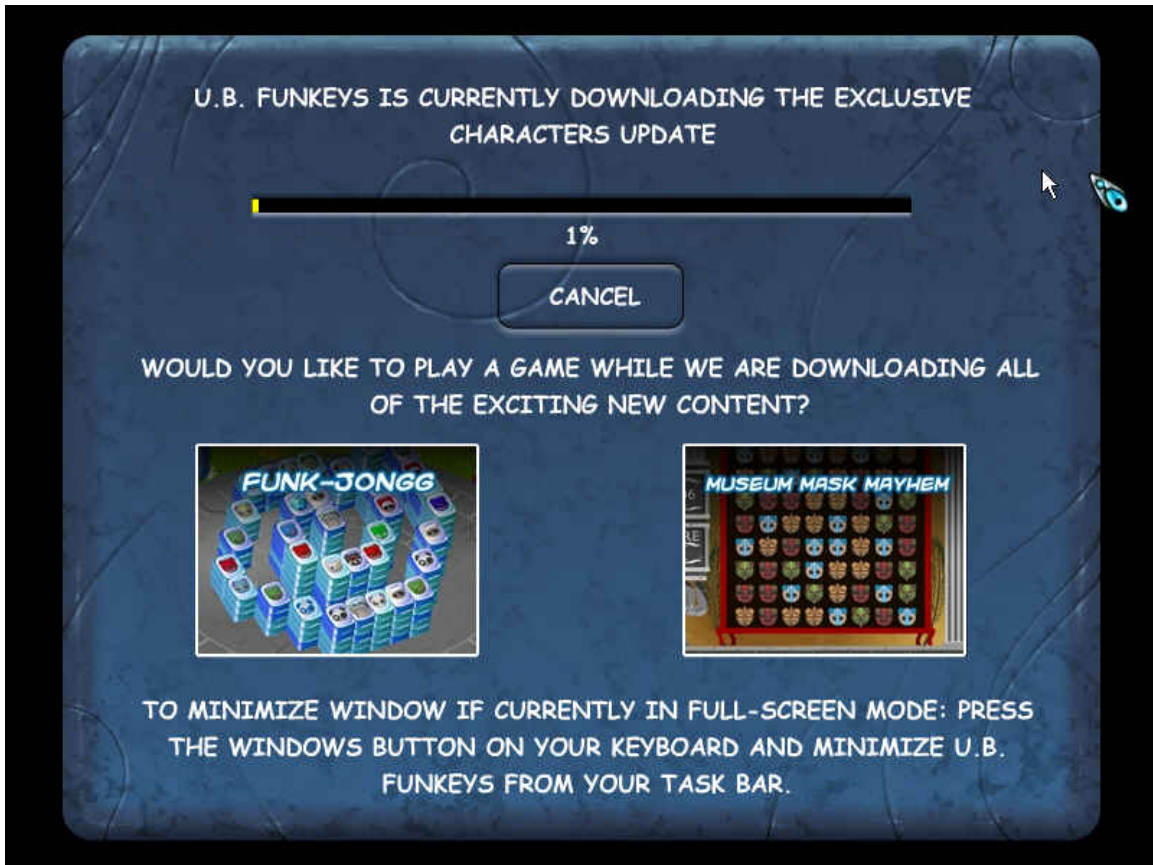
U.B. FUNKEYS IS CURRENTLY DOWNLOADING THE EXCLUSIVE CHARACTERS UPDATE

1%

CANCEL

WOULD YOU LIKE TO PLAY A GAME WHILE WE ARE DOWNLOADING ALL OF THE EXCITING NEW CONTENT?

FUNK-JONGG

MUSEUM MASK MAYHEM

TO MINIMIZE WINDOW IF CURRENTLY IN FULL-SCREEN MODE: PRESS THE WINDOWS BUTTON ON YOUR KEYBOARD AND MINIMIZE U.B. FUNKEYS FROM YOUR TASK BAR.